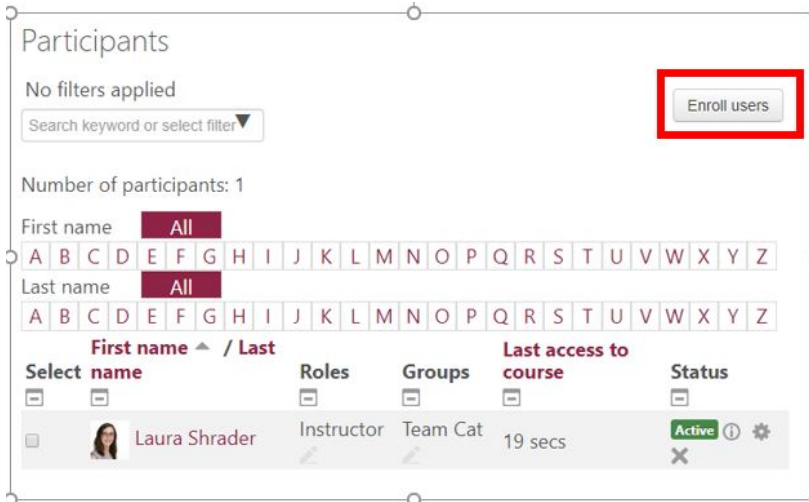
Participants

No filters applied

Search keyword or select filter

Enroll users

Number of participants: 1

First name All

A B C D E F G H I J K L M N O P Q R S T U V W X Y Z

Last name All

A B C D E F G H I J K L M N O P Q R S T U V W X Y Z

| Select | First name / Last name | Roles | Groups | Last access to course | Status |
|---|---|---|---|---|---|
| | Laura Shrader | Instructor | Team Cat | 19 secs | Active |